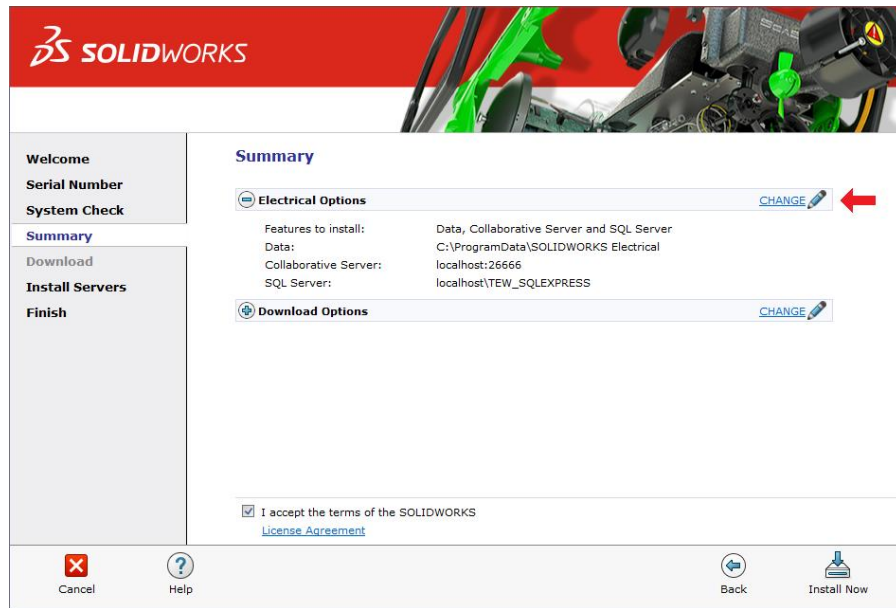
3S SOLIDWORKS

Welcome
Serial Number
System Check
Summary
Download
Install Servers
Finish

Summary

Electrical Options CHANGE

Features to install: Data, Collaborative Server and SQL Server
Data: C:\ProgramData\SOLIDWORKS Electrical
Collaborative Server: localhost:26666
SQL Server: localhost\TEW_SQLEXPRESS

Download Options CHANGE

I accept the terms of the SOLIDWORKS
License Agreement

Cancel
Help
Back
Install Now